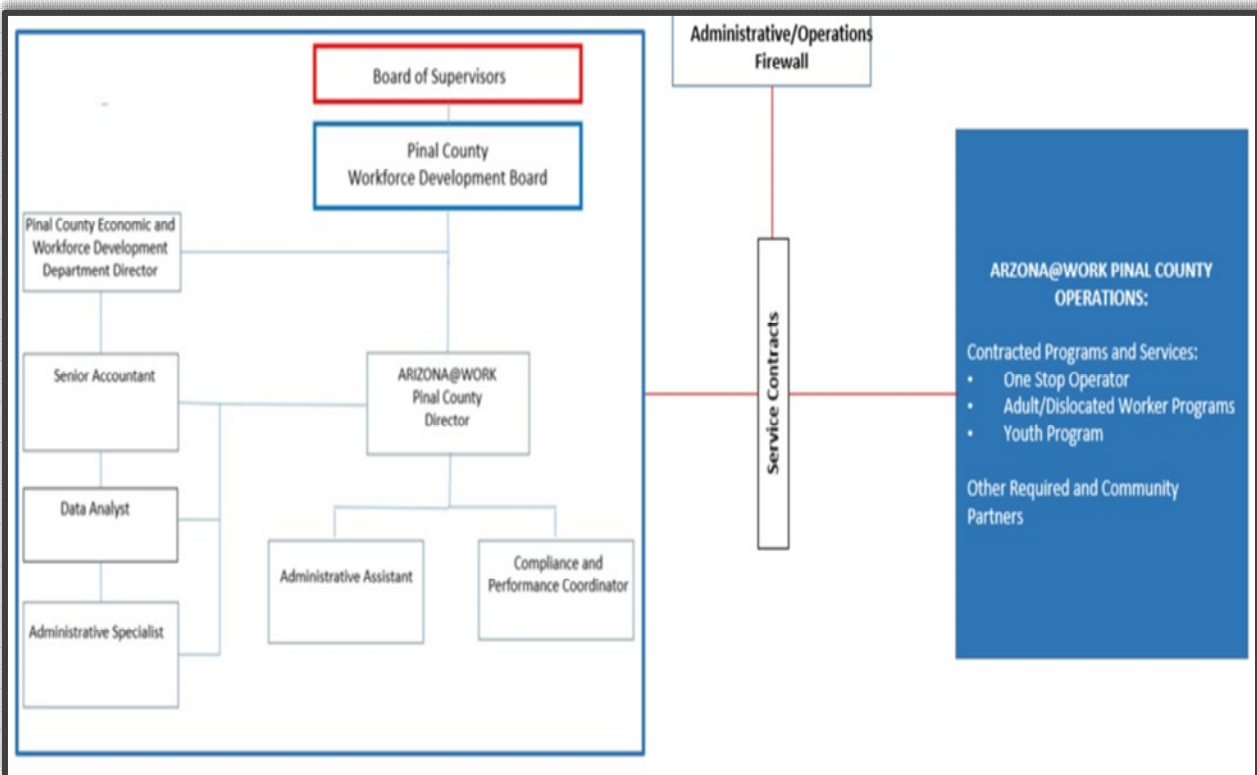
Administrative/Operations Firewall

Board of Supervisors

Pinal County Workforce Development Board

Pinal County Economic and Workforce Development Department Director

Senior Accountant

ARIZONA@WORK Pinal County Director

Data Analyst

Administrative Assistant

Compliance and Performance Coordinator

Administrative Specialist

Service Contracts

ARZONA@WORK PINAL COUNTY OPERATIONS:

Contracted Programs and Services:
• One Stop Operator
• Adult/Dislocated Worker Programs
• Youth Program

Other Required and Community Partners